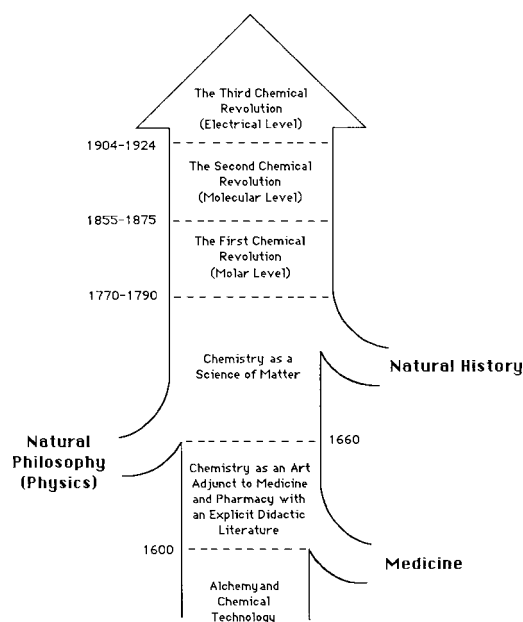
The Third Chemical Revolution (Electrical Level)

1904-1924

The Second Chemical Revolution (Molecular Level)

1855-1875

The First Chemical Revolution (Molar Level)

1770-1790

Chemistry as a Science of Matter

Natural History

Natural Philosophy (Physics)

1660

Chemistry as an Art Adjunct to Medicine and Pharmacy with an Explicit Didactic Literature

1600

Medicine

Alchemy and Chemical Technology